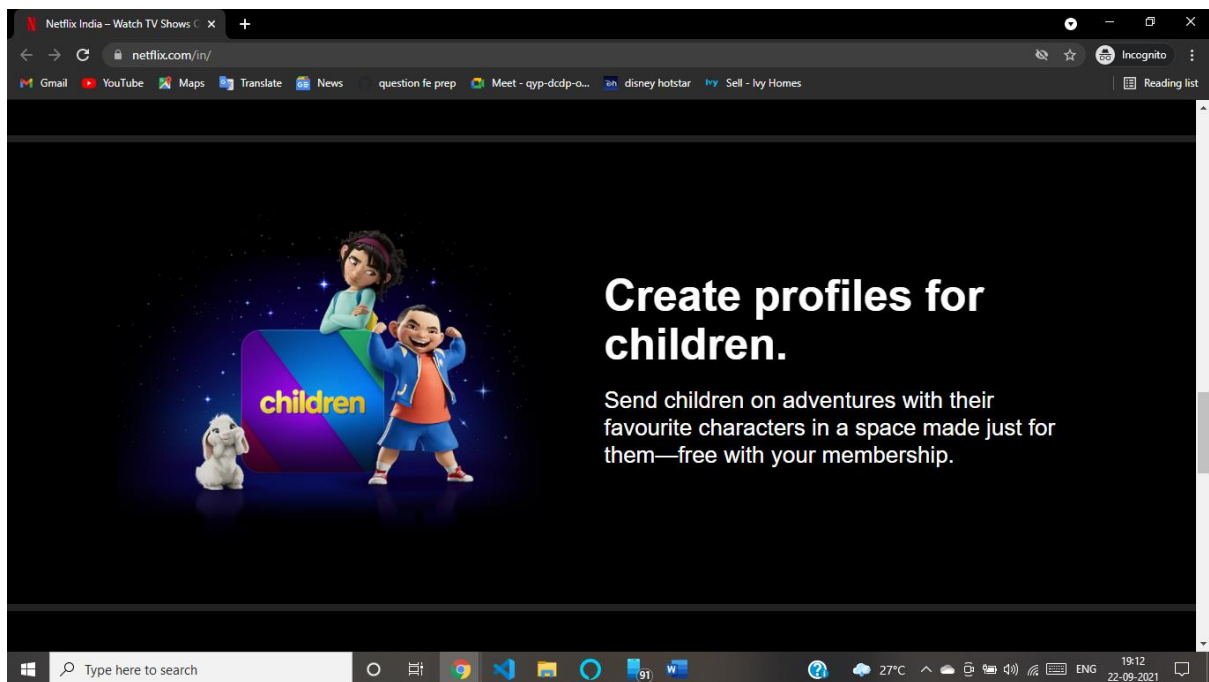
Netflix India – Watch TV Shows O ×
+
netflix.com/in/
Incognito
Gmail YouTube Maps Translate News question fe prep Meet - qyp-dcdp-o... disney hotstar Sell - Ivy Homes
Reading list

children

Create profiles for children.

Send children on adventures with their favourite characters in a space made just for them—free with your membership.

Type here to search
91
27°C
ENG
19:12
22-09-2021